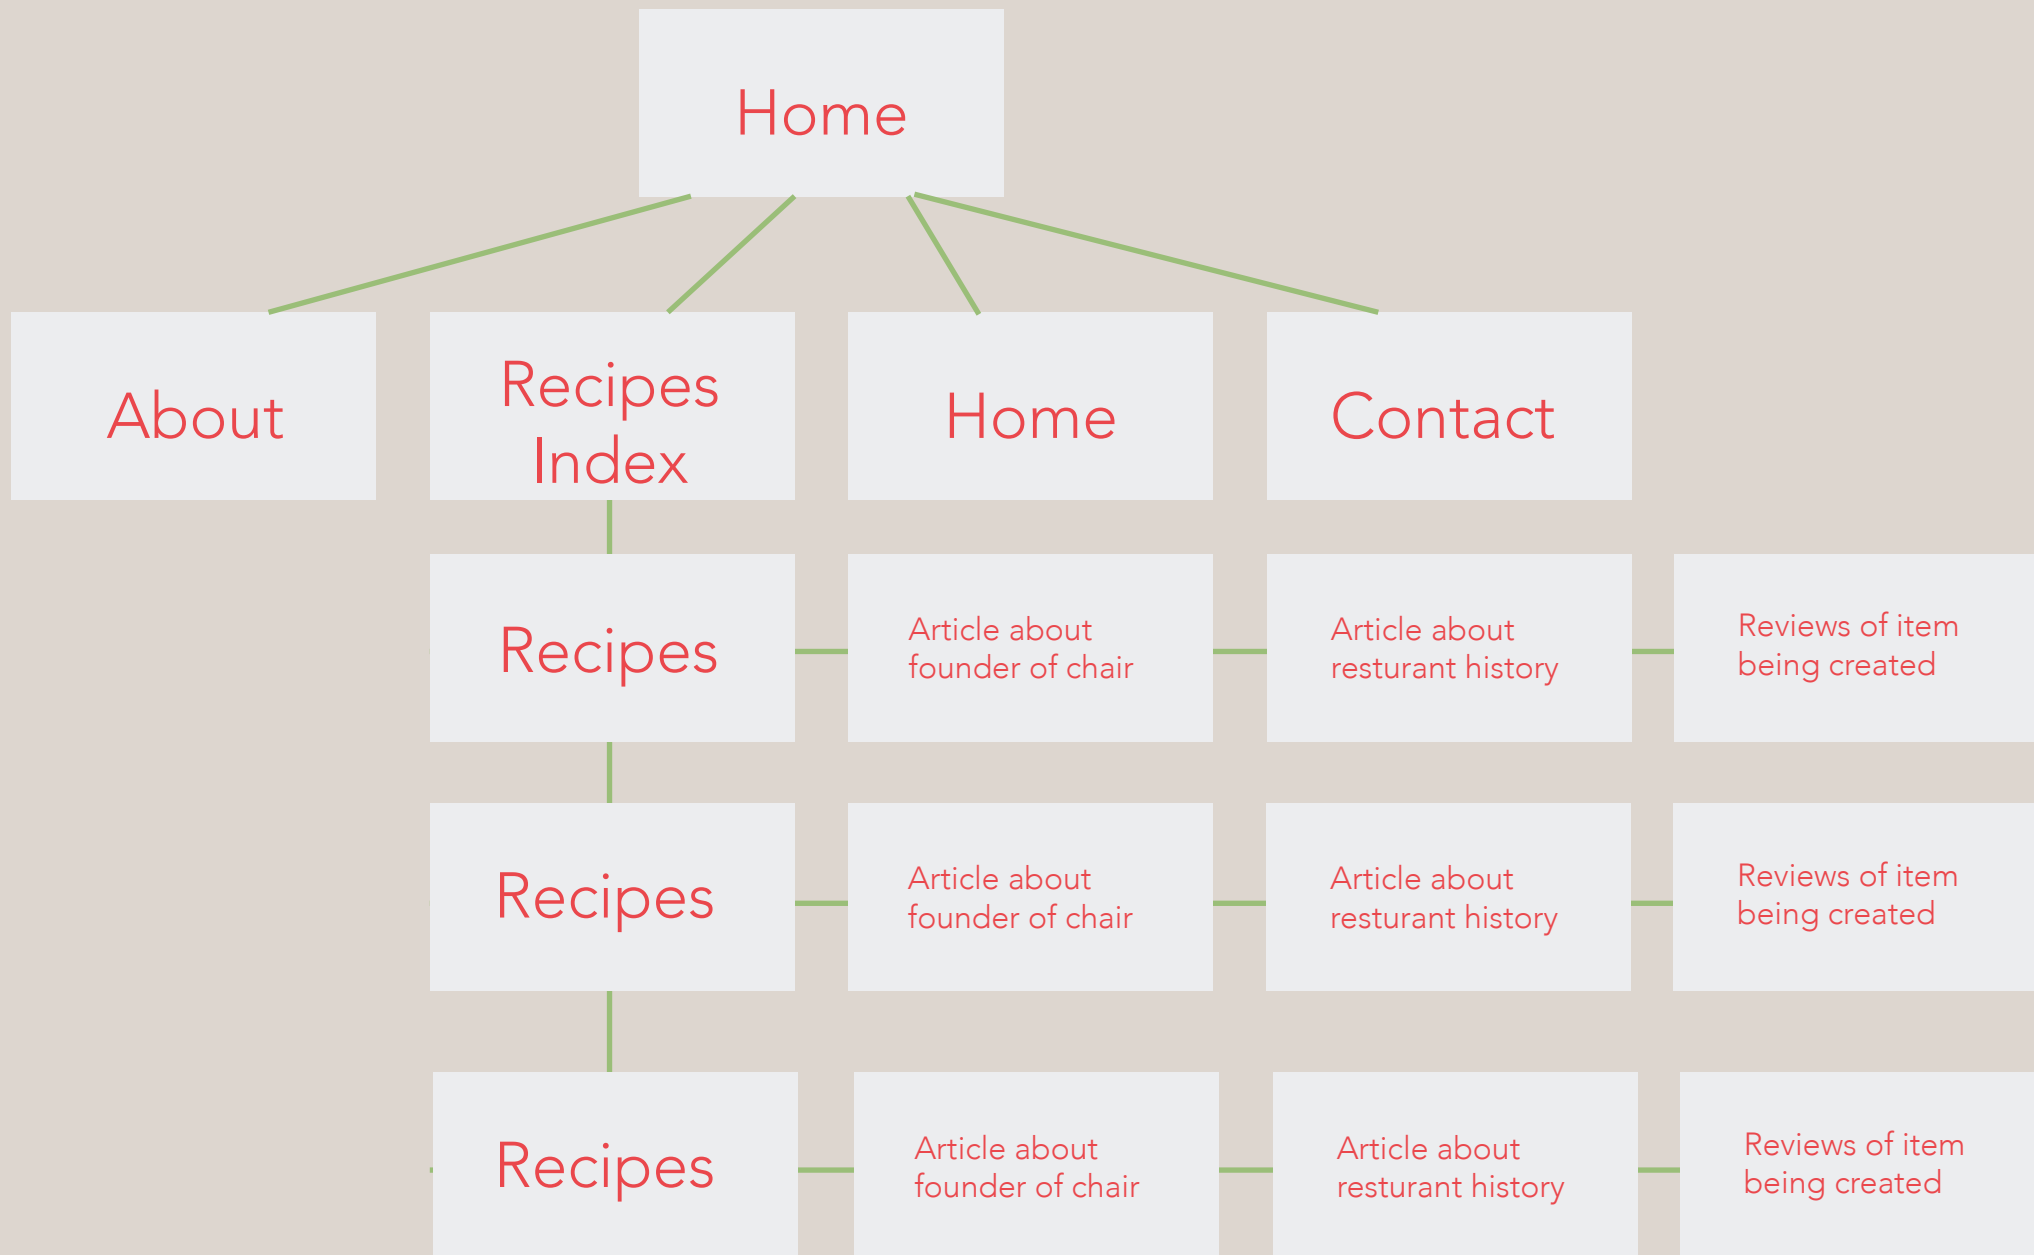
Home

About

Recipes Index

Home

Contact

Recipes

Article about founder of chair

Article about resturant history

Reviews of item being created

Recipes

Article about founder of chair

Article about resturant history

Reviews of item being created

Recipes

Article about founder of chair

Article about resturant history

Reviews of item being created